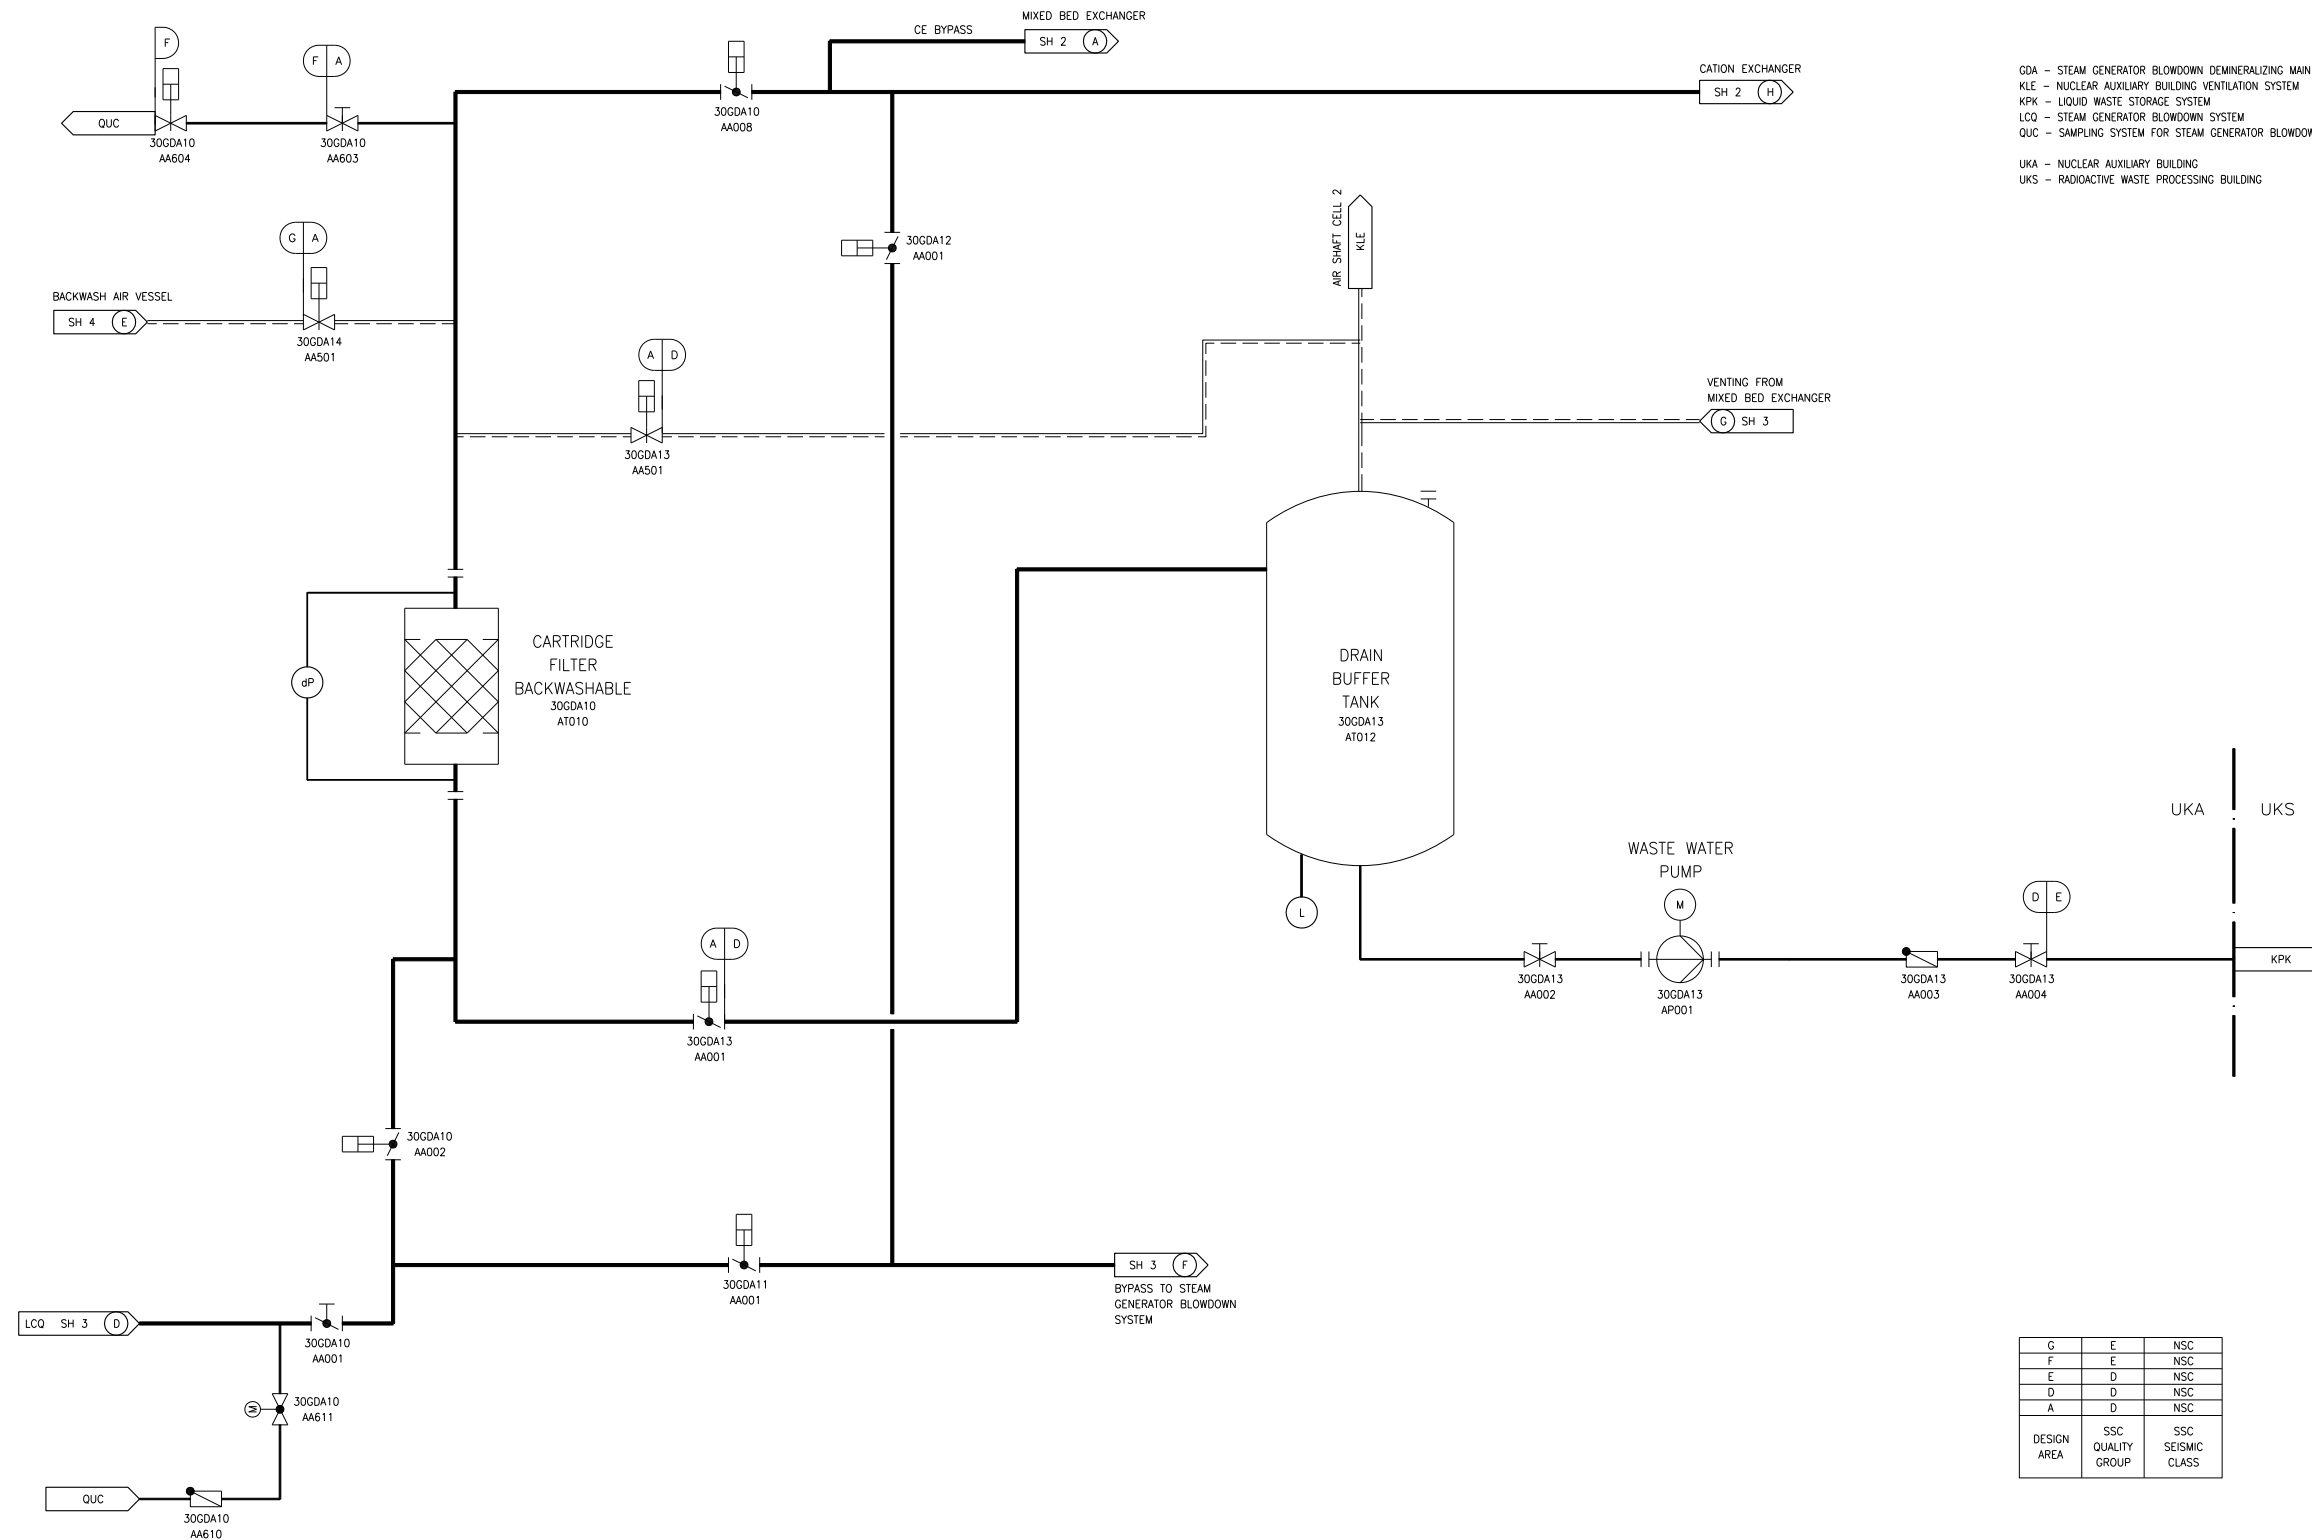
MIXED BED EXCHANGER
CE BYPASS
SH 2 A
CATION EXCHANGER
SH 2 H

GDA – STEAM GENERATOR BLOWDOWN DEMINERALIZING MAIN
KLE – NUCLEAR AUXILIARY BUILDING VENTILATION SYSTEM
KPK – LIQUID WASTE STORAGE SYSTEM
LCQ – STEAM GENERATOR BLOWDOWN SYSTEM
QUC – SAMPLING SYSTEM FOR STEAM GENERATOR BLOWDOW

UKA – NUCLEAR AUXILIARY BUILDING
UKS – RADIOACTIVE WASTE PROCESSING BUILDING

F
F A
QUC
30GDA10 AA604
30GDA10 AA603
30GDA10 AA008
30GDA12 AA001
G A
BACKWASH AIR VESSEL
SH 4 E
30GDA14 AA501
AIR SHAFT CELL 2
KLE
A D
30GDA13 AA501
VENTING FROM MIXED BED EXCHANGER
G SH 3

CARTRIDGE FILTER BACKWASHABLE
30GDA10 AT010
dP

DRAIN BUFFER TANK
30GDA13 AT012
L

UKA UKS

WASTE WATER PUMP
M
D E
30GDA13 AA002
30GDA13 AP001
30GDA13 AA003
30GDA13 AA004
KPK

A D
30GDA13 AA001
30GDA10 AA002
30GDA11 AA001
SH 3 F
BYPASS TO STEAM GENERATOR BLOWDOWN SYSTEM
LCQ SH 3 D
30GDA10 AA001
M
30GDA10 AA611
QUC
30GDA10 AA610

| G | E | NSC |
|---|---|---|
| F | E | NSC |
| E | D | NSC |
| D | D | NSC |
| A | D | NSC |
| DESIGN AREA | SSC QUALITY GROUP | SSC SEISMIC CLASS |